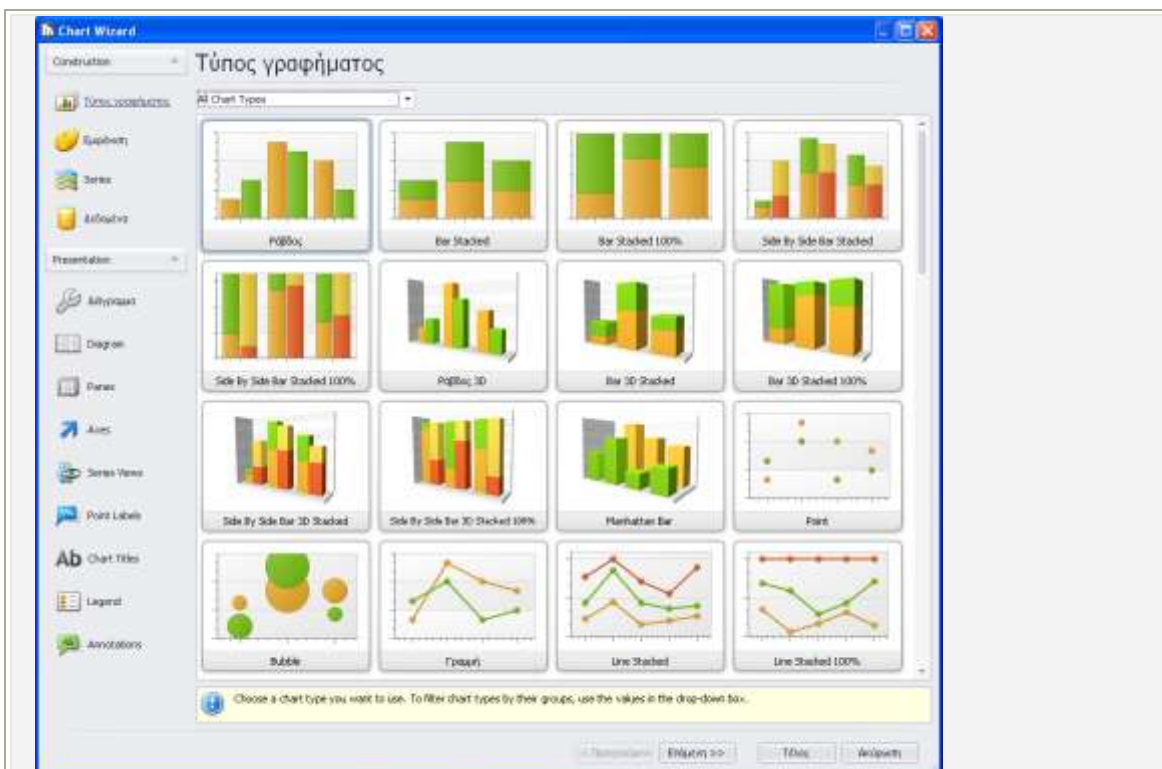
Chart Wizard

Construction

Τύπος γραφήματος

Εμφάνιση

Series

Δεδομένα

Presentation

Διάγραμμα

Diagram

Panes

Axes

Series Views

Point Labels

Chart Titles

Legend

Annotations

Τύπος γραφήματος

All Chart Types

Ράβδος

Bar Stacked

Bar Stacked 100%

Side By Side Bar Stacked

Side By Side Bar Stacked 100%

Ράβδος 3D

Bar 3D Stacked

Bar 3D Stacked 100%

Side By Side Bar 3D Stacked

Side By Side Bar 3D Stacked 100%

Manhattan Bar

Point

Bubble

Γραμμή

Line Stacked

Line Stacked 100%

Choose a chart type you want to use. To filter chart types by their groups, use the values in the drop-down box.

< Προηγούμενο

Επόμενη >>

Τέλος

Ακύρωση